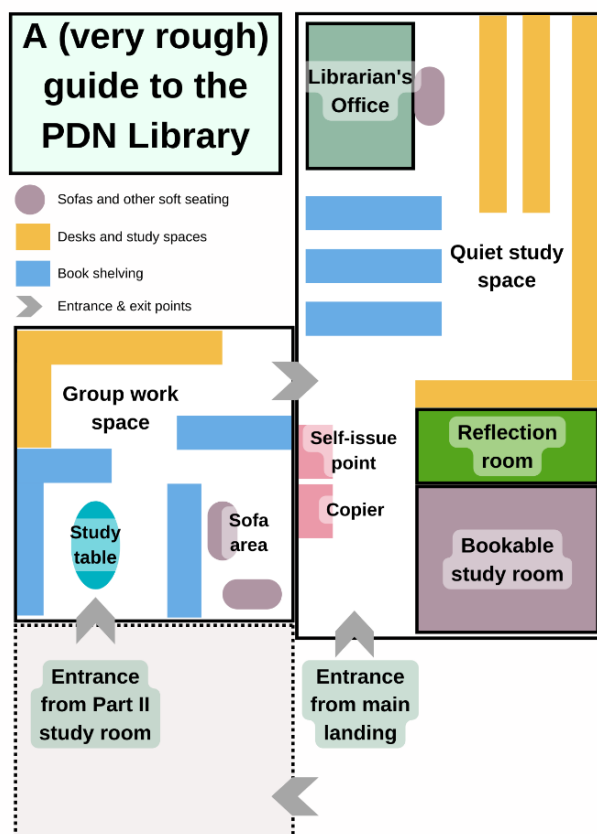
A (very rough) guide to the PDN Library

Sofas and other soft seating
Desks and study spaces
Book shelving
Entrance & exit points

Librarian's Office

Quiet study space

Group work space

Self-issue point

Copier

Reflection room

Bookable study room

Study table

Sofa area

Entrance from Part II study room

Entrance from main landing